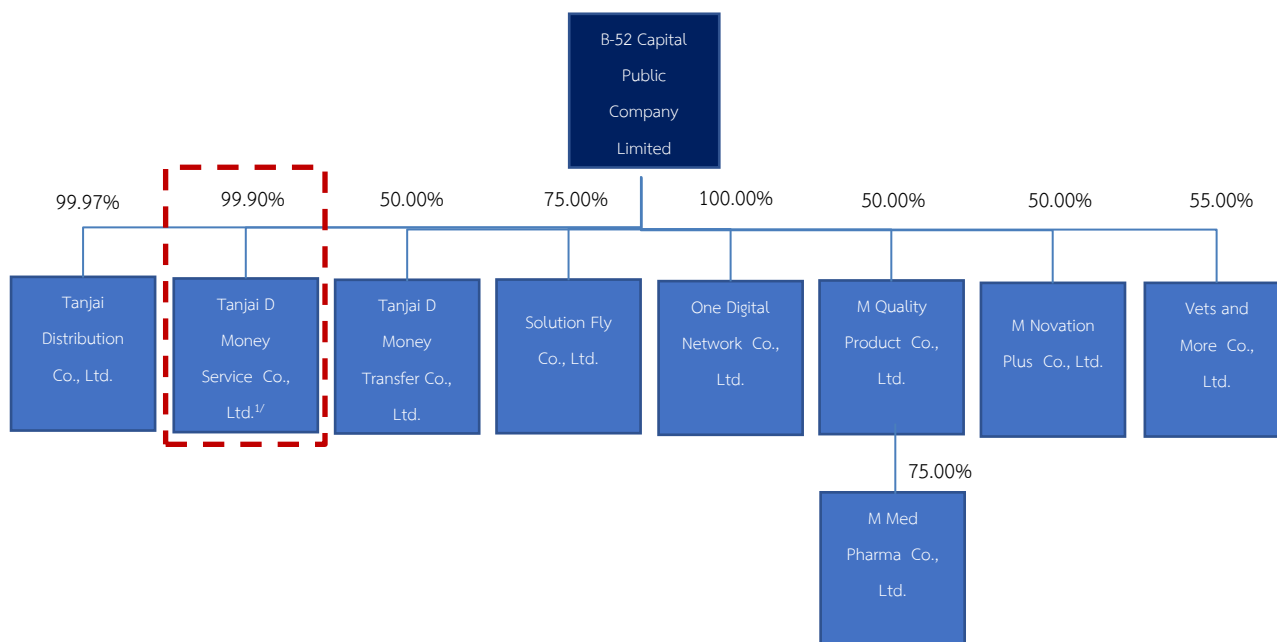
B-52 Capital Public Company Limited

99.97%

Tanjai Distribution Co., Ltd.

99.90%

Tanjai D Money Service Co., Ltd.$^{1/}$

50.00%

Tanjai D Money Transfer Co., Ltd.

75.00%

Solution Fly Co., Ltd.

100.00%

One Digital Network Co., Ltd.

50.00%

M Quality Product Co., Ltd.

75.00%

M Med Pharma Co., Ltd.

50.00%

M Novation Plus Co., Ltd.

55.00%

Vets and More Co., Ltd.